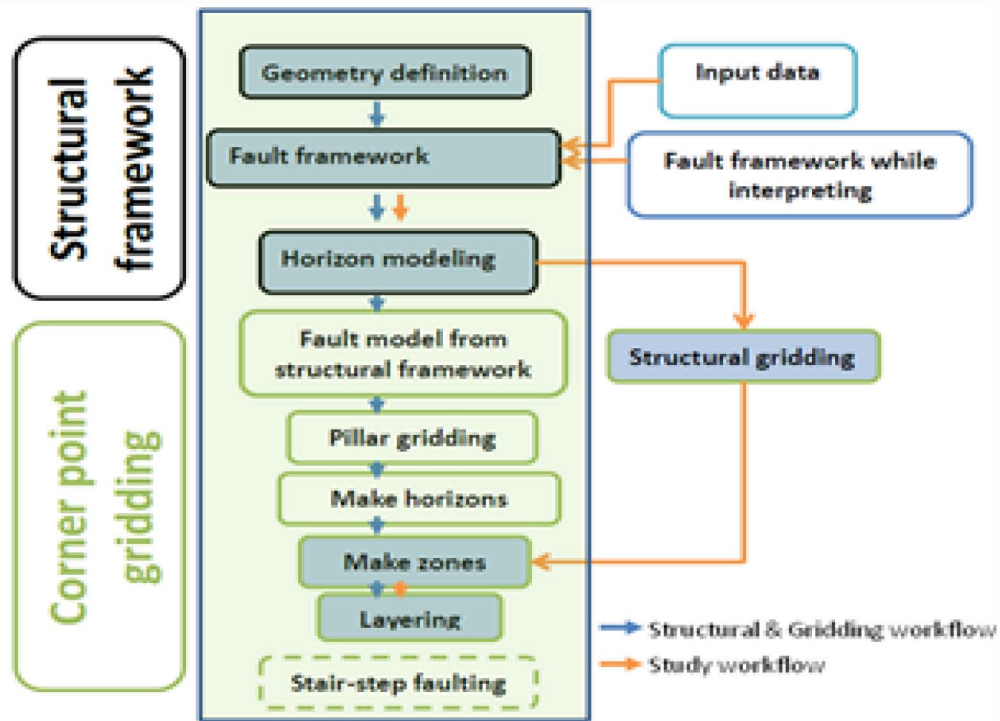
Structural framework

Corner point gridding

Geometry definition

Fault framework

Horizon modeling

Fault model from structural framework

Pillar gridding

Make horizons

Make zones

Layering

Stair-step faulting

Input data

Fault framework while interpreting

Structural gridding

Structural & Gridding workflow

Study workflow